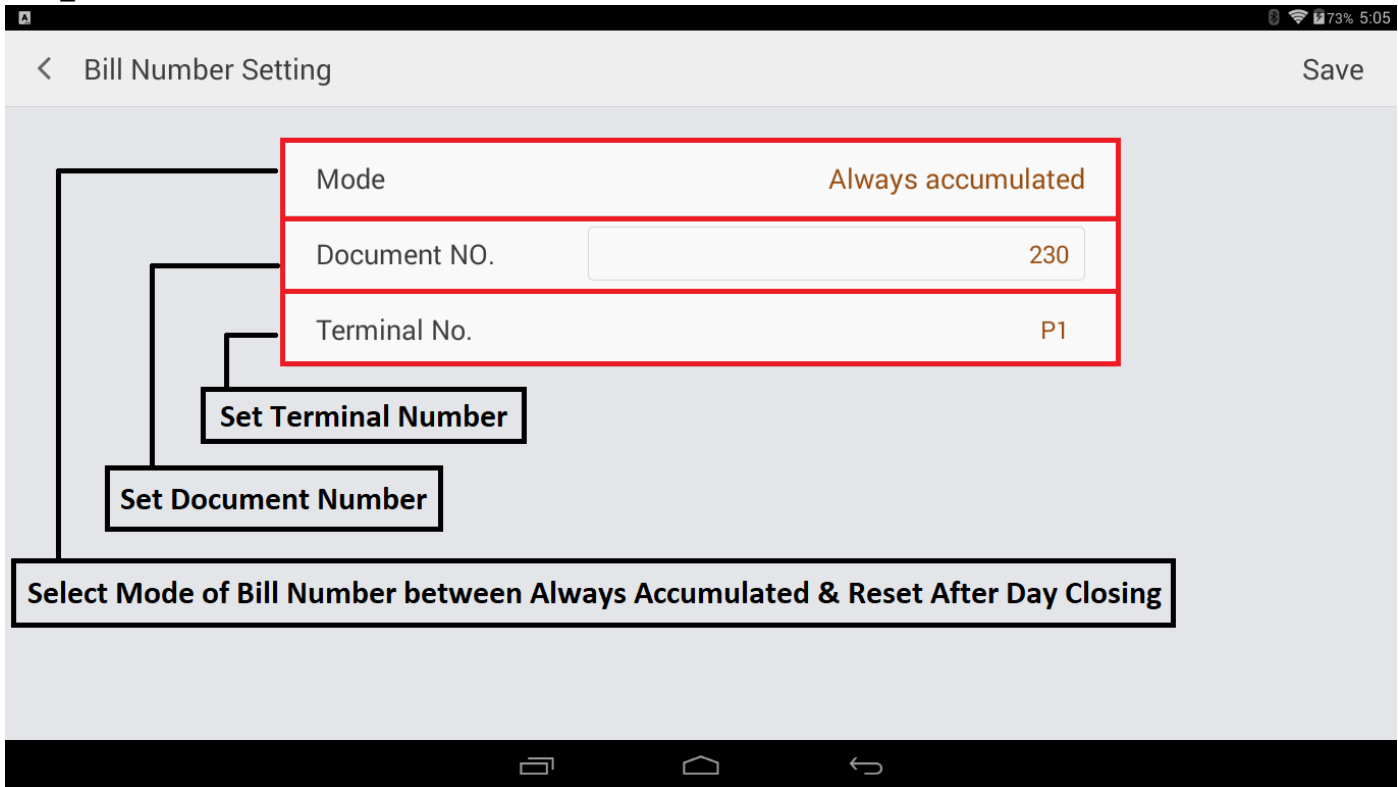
73% 5:05

< Bill Number Setting

Save

Mode

Always accumulated

Document NO.

230

Terminal No.

P1

Set Terminal Number

Set Document Number

Select Mode of Bill Number between Always Accumulated & Reset After Day Closing